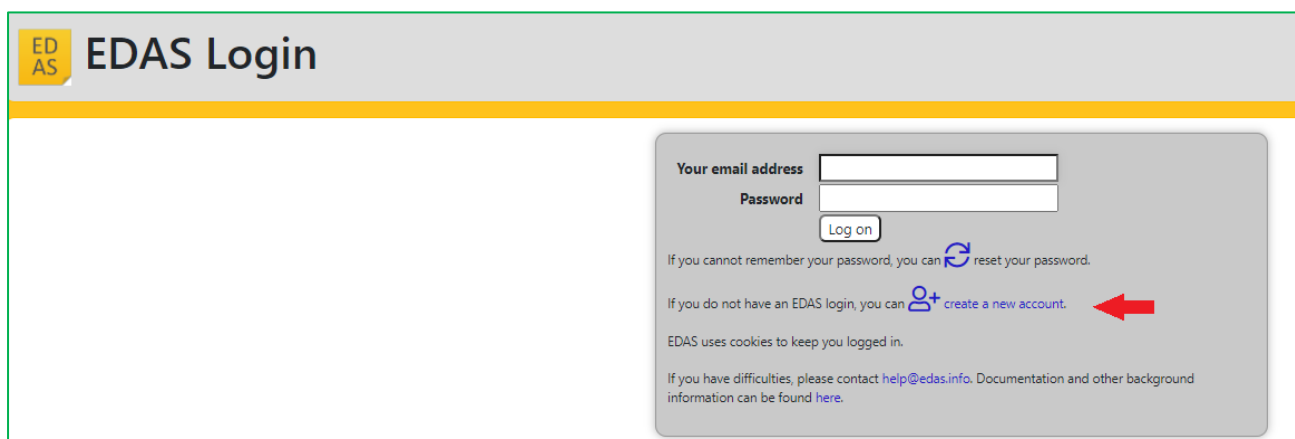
ED
AS

EDAS Login

Your email address
Password
Log on

If you cannot remember your password, you can reset your password.

If you do not have an EDAS login, you can create a new account.

EDAS uses cookies to keep you logged in.

If you have difficulties, please contact help@edas.info. Documentation and other background information can be found here.